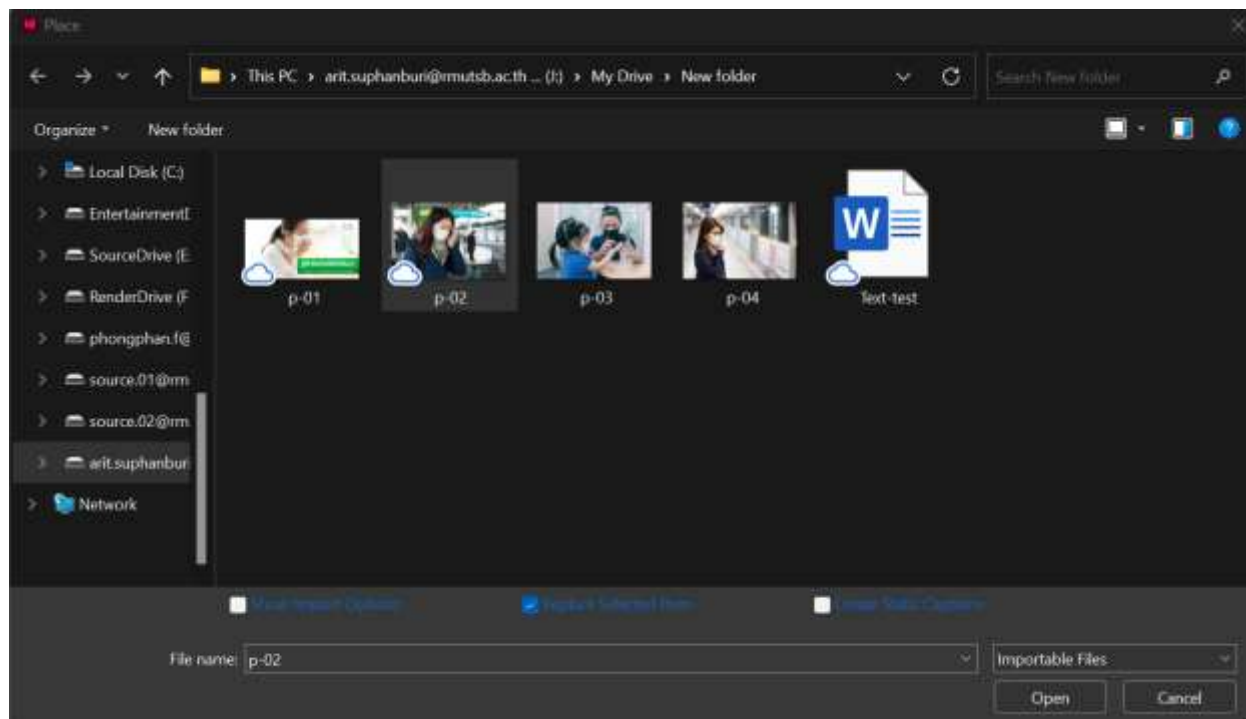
Place

This PC › arit.suphanburi@rmutsb.ac.th ... (I:) › My Drive › New folder

Search New folder

Organize ▾ New folder

Local Disk (C:)
Entertainment(
SourceDrive (E
RenderDrive (F
phongphan.f@
source.01@rm
source.02@rm
arit.suphanbur
Network

p-01
p-02
p-03
p-04
Text-test

Show Import Options
Replace Selected Item
Create Static Captions

File name: p-02
Importable Files
Open
Cancel